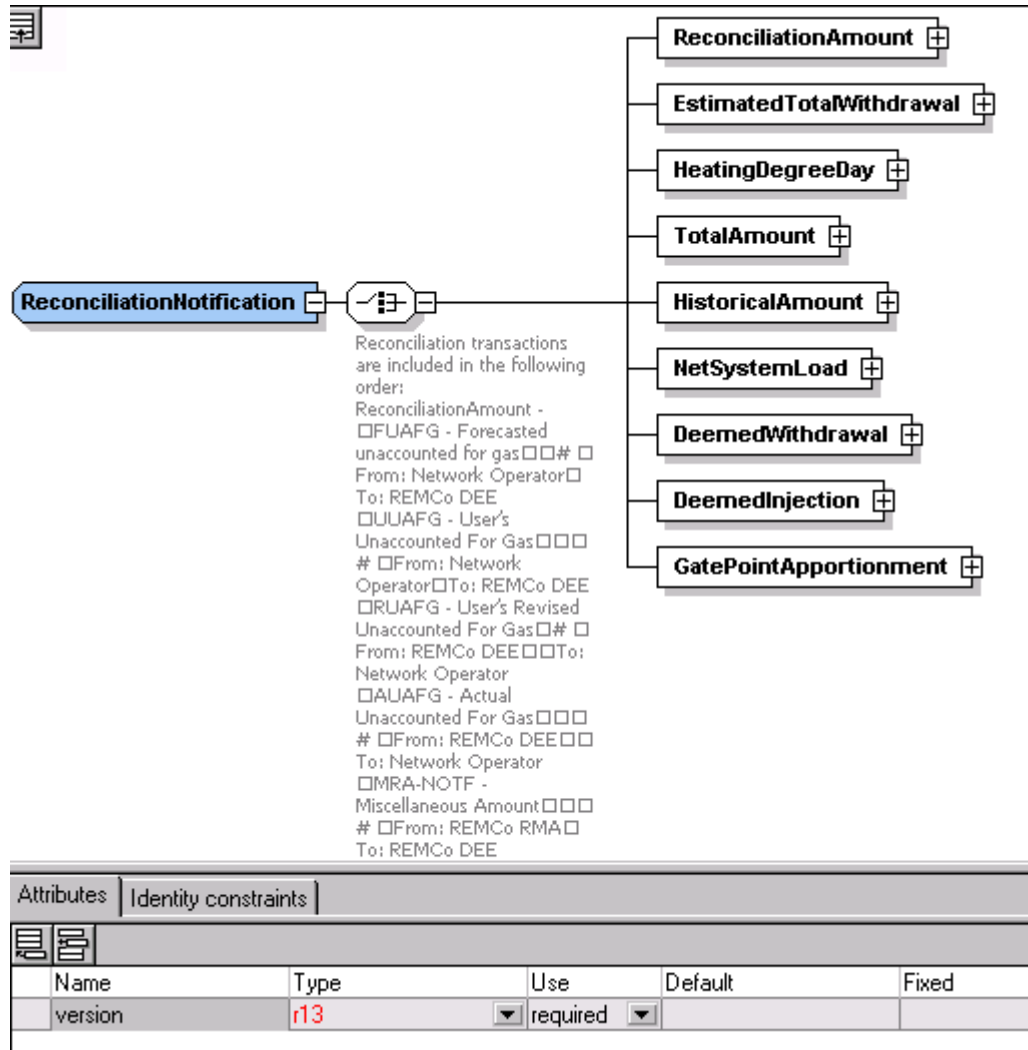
ReconciliationAmount

EstimatedTotalWithdrawal

HeatingDegreeDay

TotalAmount

ReconciliationNotification

HistoricalAmount

NetSystemLoad

DeemedWithdrawal

DeemedInjection

GatePointApportionment

Reconciliation transactions are included in the following order: ReconciliationAmount - □FUAFG - Forecasted unaccounted for gas□□# □ From: Network Operator□ To: REMCo DEE □UUAFG - User's Unaccounted For Gas□□□ # □From: Network Operator□To: REMCo DEE □RUAFG - User's Revised Unaccounted For Gas□# □ From: REMCo DEE□□To: Network Operator □AUAFG - Actual Unaccounted For Gas□□□ # □From: REMCo DEE□□ To: Network Operator □MRA-NOTF - Miscellaneous Amount□□□ # □From: REMCo RMA□ To: REMCo DEE

Attributes | Identity constraints

| Name | Type | Use | Default | Fixed |
|---|---|---|---|---|
| version | r13 | required | | |